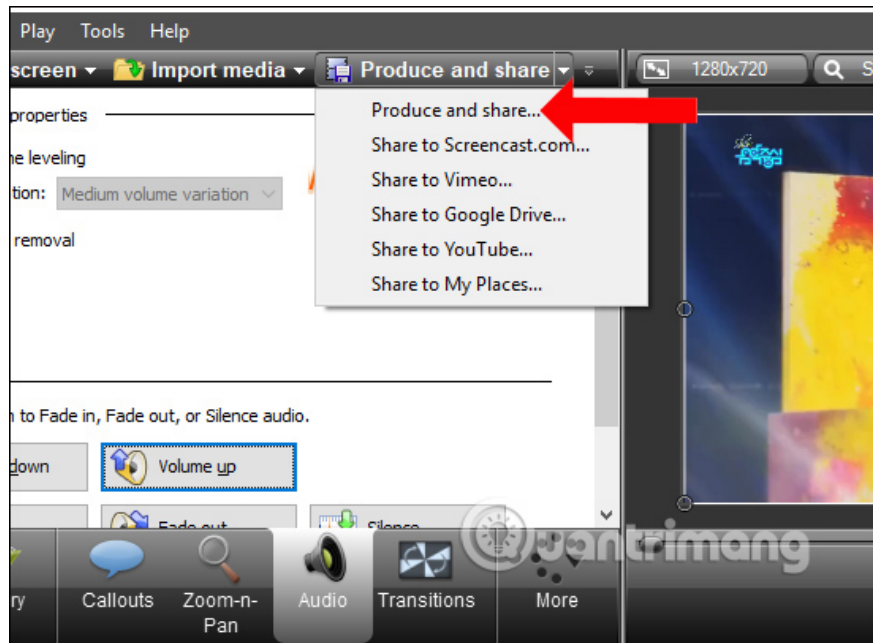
Play Tools Help

screen ▾ Import media ▾ Produce and share ▾

1280x720

properties

ne leveling

tion: Medium volume variation

removal

Produce and share...
Share to Screencast.com...
Share to Vimeo...
Share to Google Drive...
Share to YouTube...
Share to My Places...

n to Fade in, Fade out, or Silence audio.

down

Volume up

Fade out

Silence

Quantrimang

ry Callouts Zoom-n-Pan Audio Transitions More